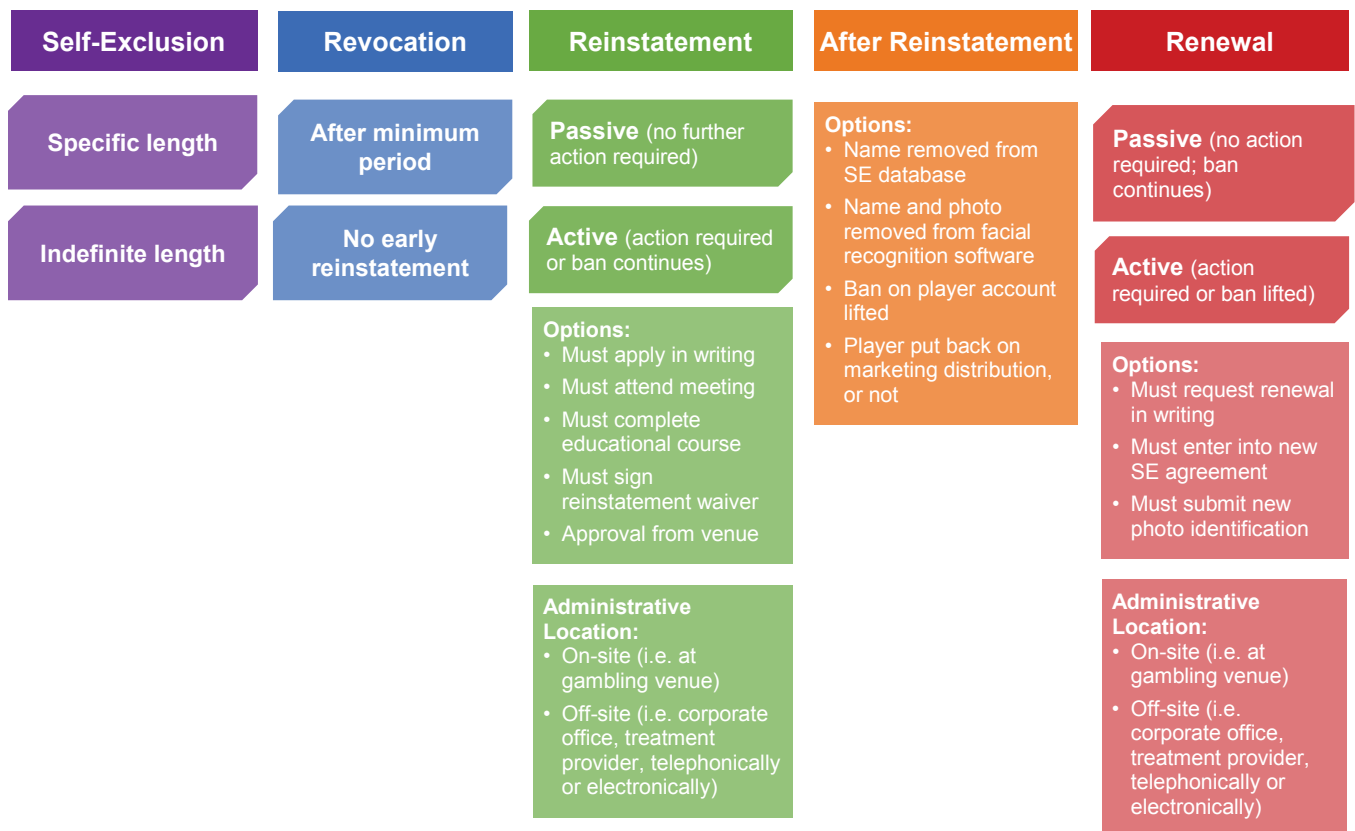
Self-Exclusion

Specific length

Indefinite length

Revocation

After minimum period

No early reinstatement

Reinstatement

Passive (no further action required)

Active (action required or ban continues)

Options:
• Must apply in writing
• Must attend meeting
• Must complete educational course
• Must sign reinstatement waiver
• Approval from venue

Administrative Location:
• On-site (i.e. at gambling venue)
• Off-site (i.e. corporate office, treatment provider, telephonically or electronically)

After Reinstatement

Options:
• Name removed from SE database
• Name and photo removed from facial recognition software
• Ban on player account lifted
• Player put back on marketing distribution, or not

Renewal

Passive (no action required; ban continues)

Active (action required or ban lifted)

Options:
• Must request renewal in writing
• Must enter into new SE agreement
• Must submit new photo identification

Administrative Location:
• On-site (i.e. at gambling venue)
• Off-site (i.e. corporate office, treatment provider, telephonically or electronically)